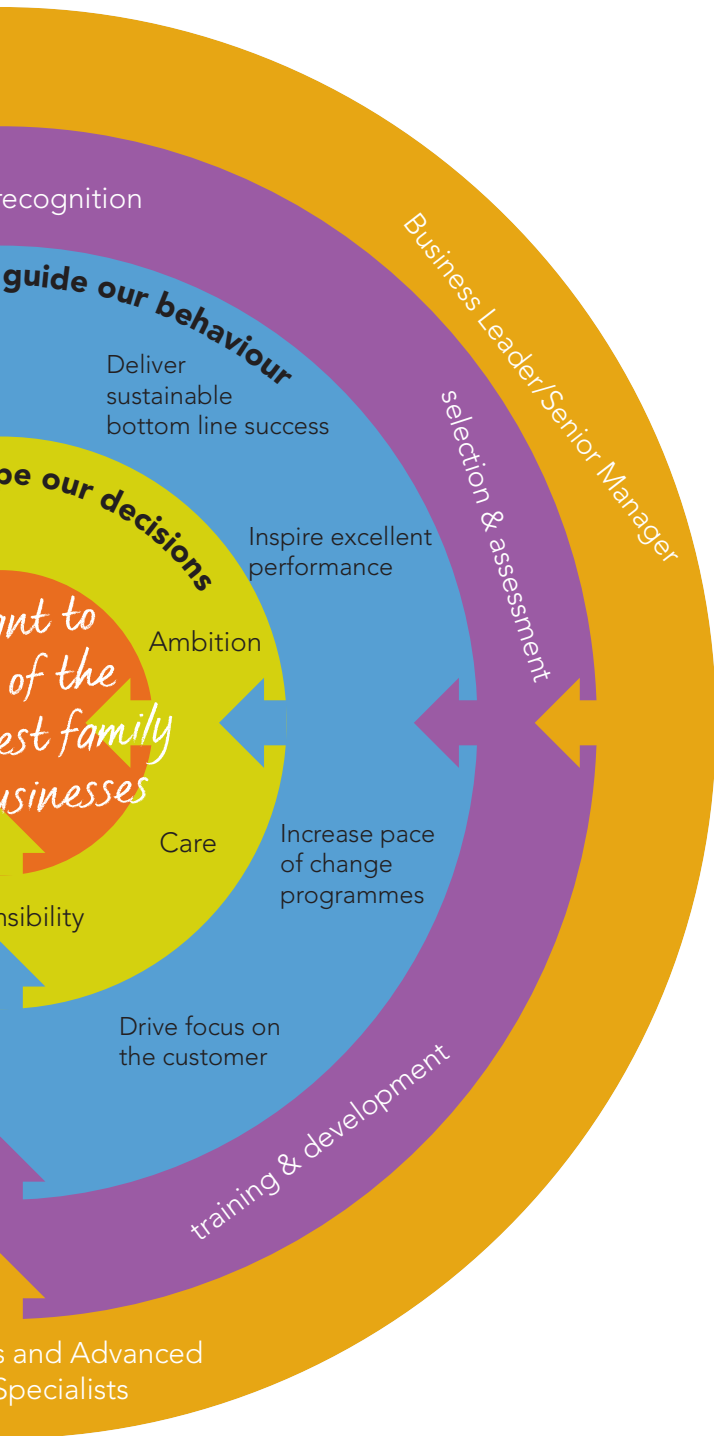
recognition

guide our behaviour

Deliver sustainable bottom line success

Inspire excellent performance

Increase pace of change programmes

Drive focus on the customer

pe our decisions

Ambition

Care

nsibility

nt to
of the
est family
usinesses

Business Leader/Senior Manager

selection & assessment

training & development

s and Advanced
Specialists